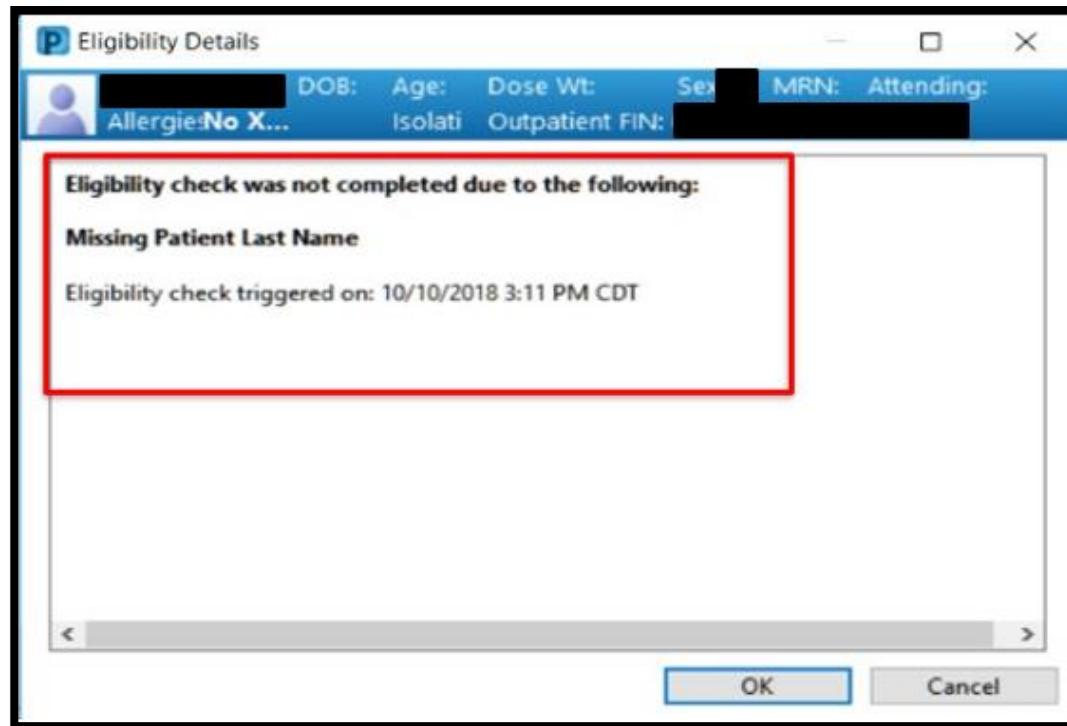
P Eligibility Details

DOB: Age: Dose Wt: Sex MRN: Attending:
AllergiesNo X... Isolati Outpatient FIN:

Eligibility check was not completed due to the following:

Missing Patient Last Name

Eligibility check triggered on: 10/10/2018 3:11 PM CDT

<
>

OK Cancel